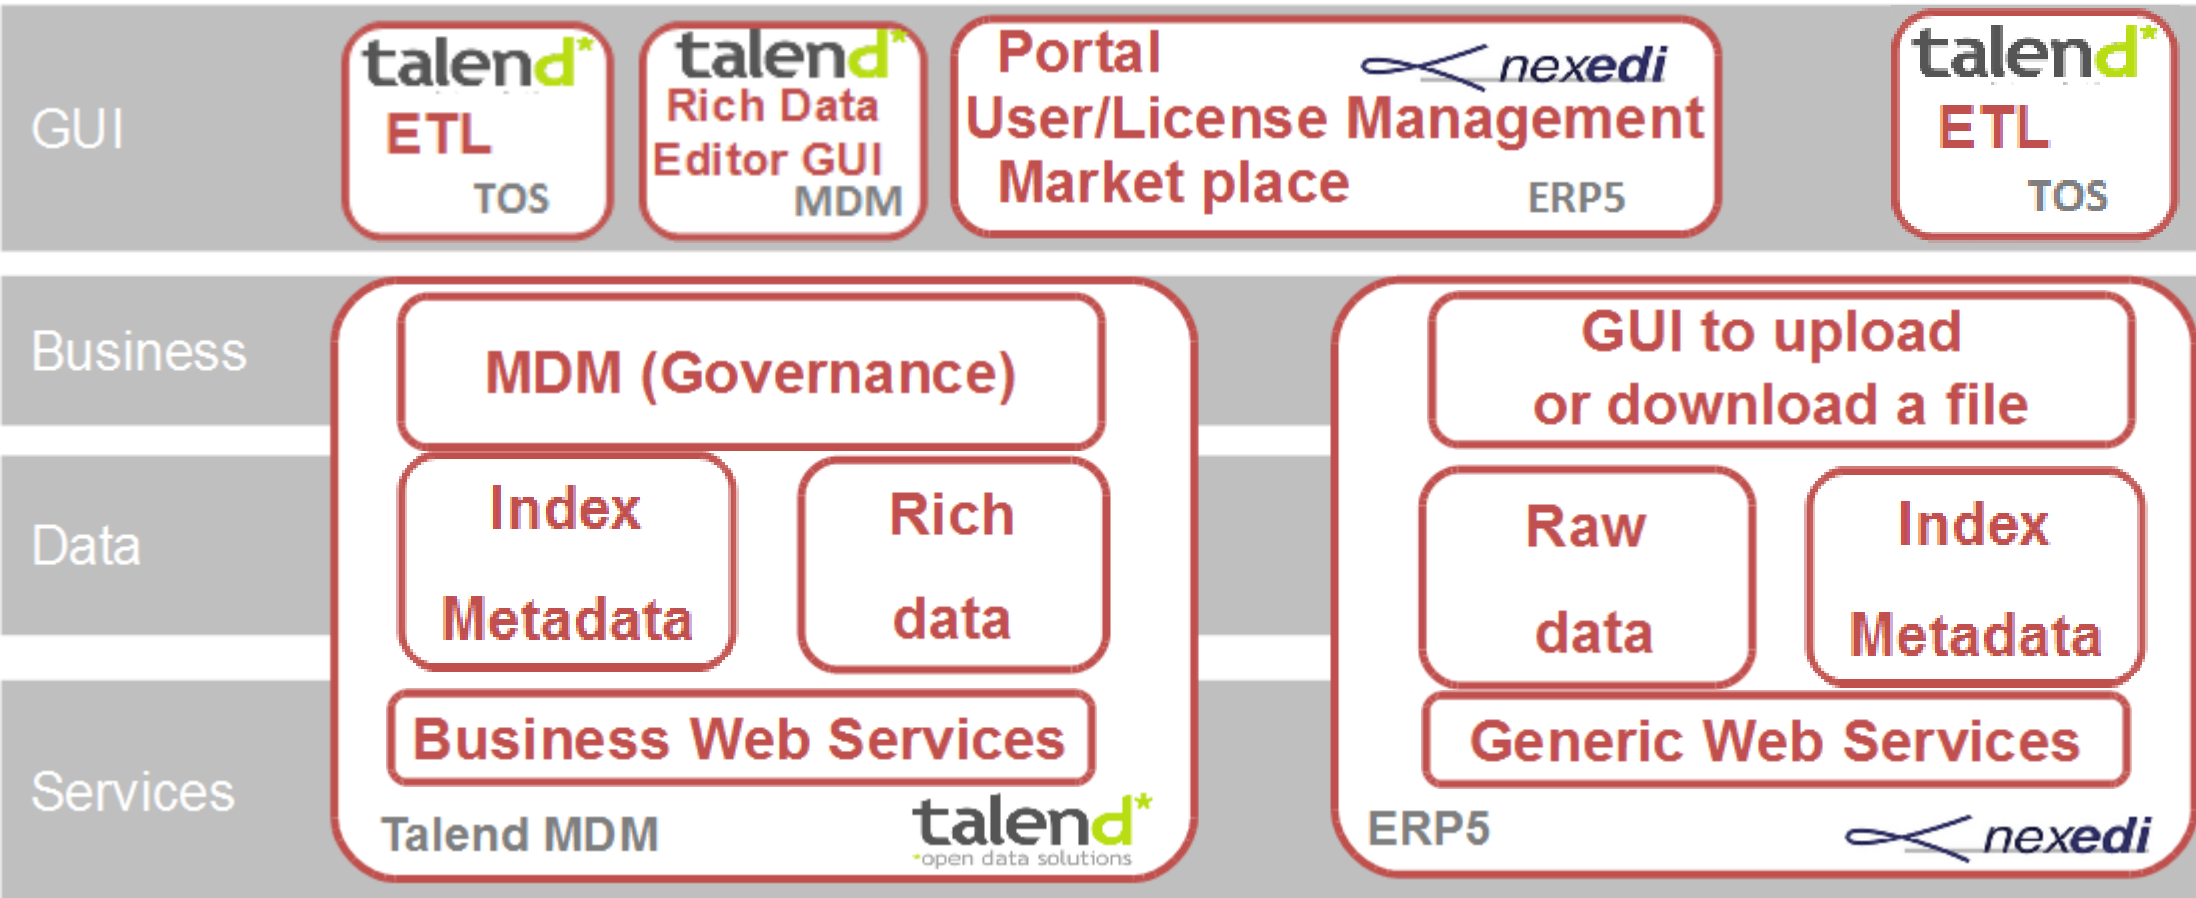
GUI

talend
ETL
TOS

talend
Rich Data Editor GUI
MDM

Portal
nexedi
User/License Management
Market place
ERP5

talend
ETL
TOS

Business

Data

Services

MDM (Governance)

Index
Metadata

Rich
data

Business Web Services

Talend MDM
talend
open data solutions

GUI to upload or download a file

Raw
data

Index
Metadata

Generic Web Services

ERP5
nexedi